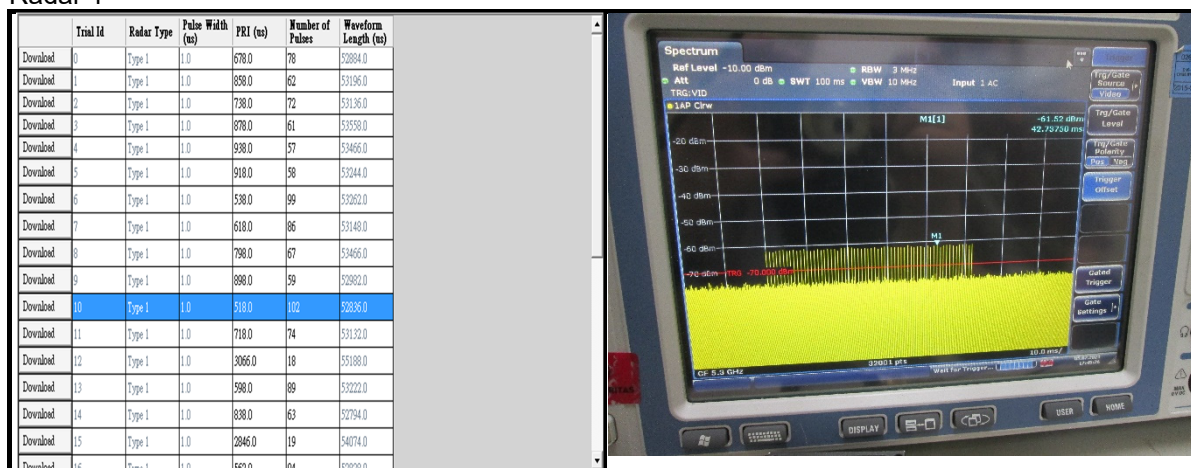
Radar 1

| | Trial Id | Radar Type | Pulse Width (us) | PRI (us) | Number of Pulses | Waveform Length (us) |
|---|---|---|---|---|---|---|
| Download | 0 | Type 1 | 1.0 | 678.0 | 78 | 52884.0 |
| Download | 1 | Type 1 | 1.0 | 858.0 | 62 | 53196.0 |
| Download | 2 | Type 1 | 1.0 | 738.0 | 72 | 53136.0 |
| Download | 3 | Type 1 | 1.0 | 878.0 | 61 | 53558.0 |
| Download | 4 | Type 1 | 1.0 | 938.0 | 57 | 53466.0 |
| Download | 5 | Type 1 | 1.0 | 918.0 | 58 | 53244.0 |
| Download | 6 | Type 1 | 1.0 | 538.0 | 99 | 53262.0 |
| Download | 7 | Type 1 | 1.0 | 618.0 | 86 | 53148.0 |
| Download | 8 | Type 1 | 1.0 | 798.0 | 67 | 53466.0 |
| Download | 9 | Type 1 | 1.0 | 898.0 | 59 | 52982.0 |
| Download | 10 | Type 1 | 1.0 | 518.0 | 102 | 52836.0 |
| Download | 11 | Type 1 | 1.0 | 718.0 | 74 | 53132.0 |
| Download | 12 | Type 1 | 1.0 | 3066.0 | 18 | 55188.0 |
| Download | 13 | Type 1 | 1.0 | 598.0 | 89 | 53222.0 |
| Download | 14 | Type 1 | 1.0 | 838.0 | 63 | 52794.0 |
| Download | 15 | Type 1 | 1.0 | 2846.0 | 19 | 54074.0 |
| Download | 16 | Type 1 | 1.0 | 562.0 | 94 | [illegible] |

Spectrum
Ref Level -10.00 dBm RBW 3 MHz
Att 0 dB SWT 100 ms VBW 10 MHz Input 1 AC
TRG:VID
1AP Clrw
M1[1] -61.52 dBm 42.75750 ms
-20 dBm
-30 dBm
-40 dBm
-50 dBm
-60 dBm
M1
-70 dBm TRG -70.000 dBm
CF 5.3 GHz 32001 pts 10.0 ms/
Wait for Trigger...
Trg/Gate Source Video
Trg/Gate Level
Trg/Gate Polarity Pos Neg
Trigger Offset
Gated Trigger
Gate Settings
DISPLAY
USER
HOME